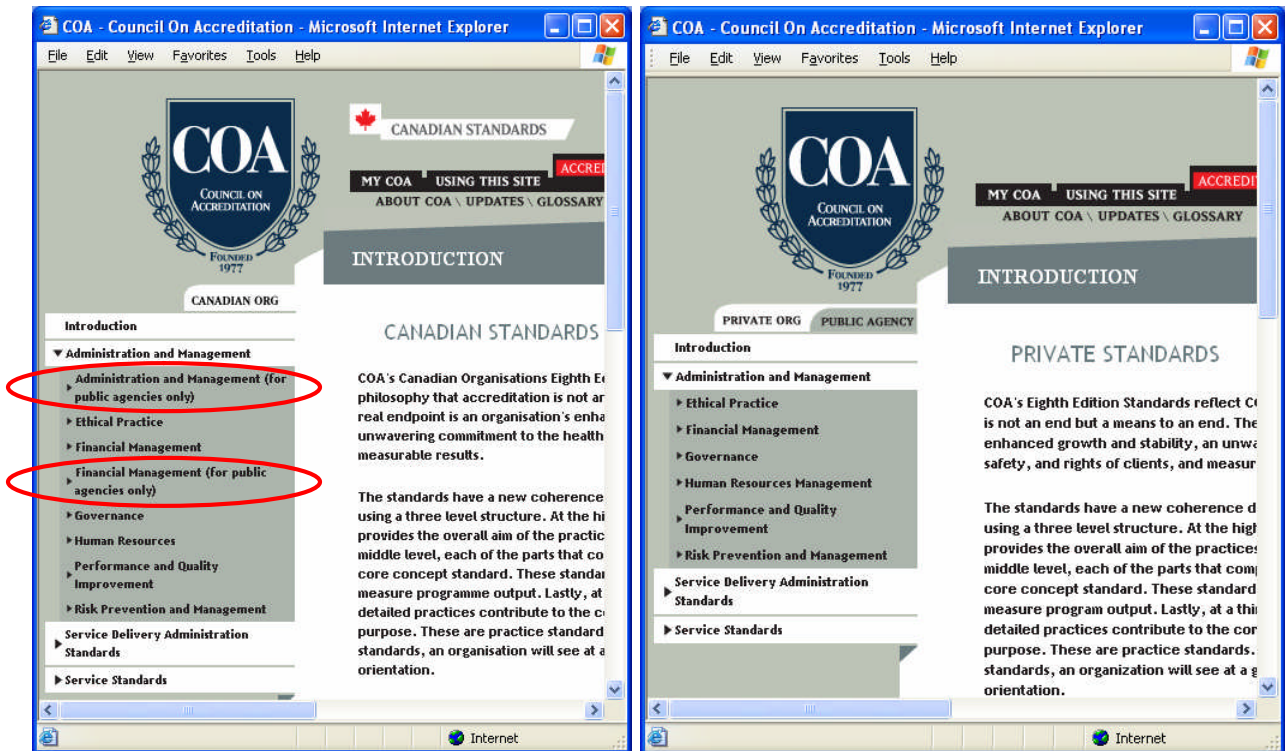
COA - Council On Accreditation - Microsoft Internet Explorer

File Edit View Favorites Tools Help

COA
COUNCIL ON ACCREDITATION
FOUNDED 1977

CANADIAN STANDARDS

MY COA USING THIS SITE ACCREDI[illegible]
ABOUT COA \ UPDATES \ GLOSSARY

INTRODUCTION

CANADIAN ORG

Introduction
▼ Administration and Management
▸ Administration and Management (for public agencies only)
▸ Ethical Practice
▸ Financial Management
▸ Financial Management (for public agencies only)
▸ Governance
▸ Human Resources
▸ Performance and Quality Improvement
▸ Risk Prevention and Management
▸ Service Delivery Administration Standards
▸ Service Standards

CANADIAN STANDARDS

COA's Canadian Organisations Eighth E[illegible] philosophy that accreditation is not a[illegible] real endpoint is an organisation's enha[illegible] unwavering commitment to the health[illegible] measurable results.

The standards have a new coherence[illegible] using a three level structure. At the hi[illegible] provides the overall aim of the practic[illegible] middle level, each of the parts that co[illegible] core concept standard. These standa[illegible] measure programme output. Lastly, at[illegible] detailed practices contribute to the c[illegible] purpose. These are practice standard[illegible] standards, an organisation will see at a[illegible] orientation.

Internet

COA - Council On Accreditation - Microsoft Internet Explorer

File Edit View Favorites Tools Help

COA
COUNCIL ON ACCREDITATION
FOUNDED 1977

MY COA USING THIS SITE ACCREDI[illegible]
ABOUT COA \ UPDATES \ GLOSSARY

INTRODUCTION

PRIVATE ORG PUBLIC AGENCY

Introduction
▼ Administration and Management
▸ Ethical Practice
▸ Financial Management
▸ Governance
▸ Human Resources Management
▸ Performance and Quality Improvement
▸ Risk Prevention and Management
▸ Service Delivery Administration Standards
▸ Service Standards

PRIVATE STANDARDS

COA's Eighth Edition Standards reflect C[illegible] is not an end but a means to an end. The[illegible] enhanced growth and stability, an unwa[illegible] safety, and rights of clients, and measur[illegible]

The standards have a new coherence d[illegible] using a three level structure. At the high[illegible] provides the overall aim of the practices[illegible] middle level, each of the parts that comp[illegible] core concept standard. These standard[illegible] measure program output. Lastly, at a thi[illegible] detailed practices contribute to the cor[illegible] purpose. These are practice standards.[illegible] standards, an organization will see at a g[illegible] orientation.

Internet